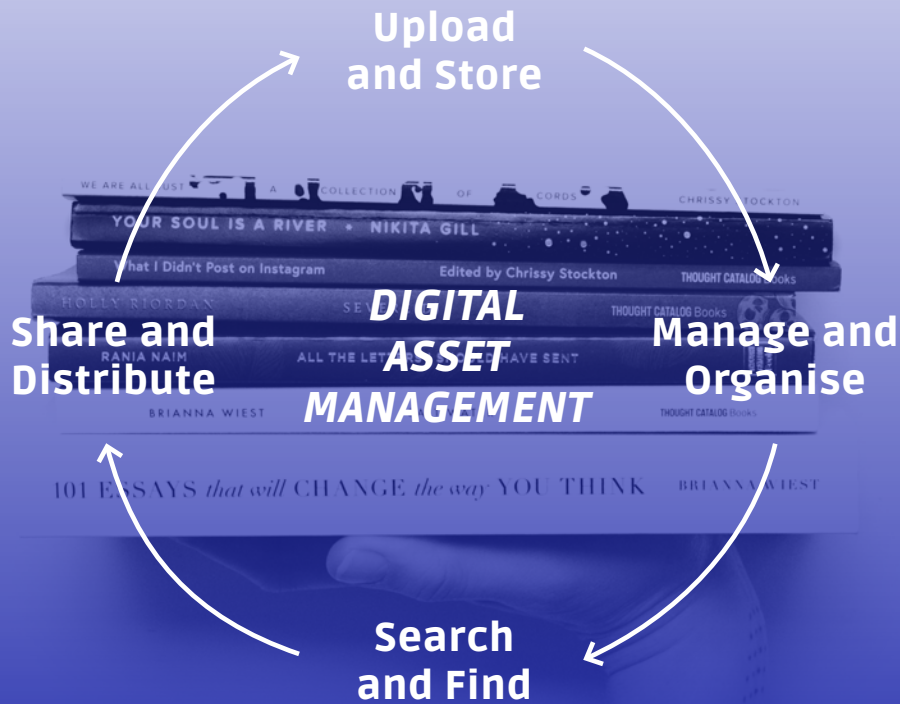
Upload and Store

Manage and Organise

Search and Find

Share and Distribute

DIGITAL ASSET MANAGEMENT

WE ARE ALL JUST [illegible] A COLLECTION OF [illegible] CORDS CHRISSY STOCKTON

YOUR SOUL IS A RIVER • NIKITA GILL

What I Didn't Post on Instagram Edited by Chrissy Stockton THOUGHT CATALOG Books

HOLLY RIORDAN SE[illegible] THOUGHT CATALOG Books

RANIA NAIM ALL THE LETTERS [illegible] HAVE SENT

BRIANNA WIEST THOUGHT CATALOG Books

101 ESSAYS that will CHANGE the way YOU THINK BRIANNA WIEST